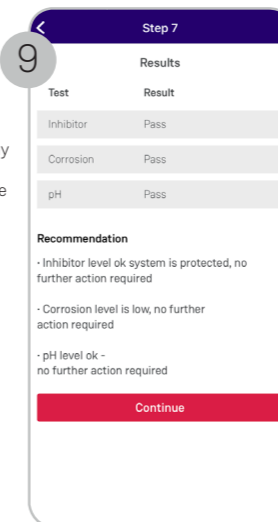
9

Step 7

Results

| Test | Result |
|---|---|
| Inhibitor | Pass |
| Corrosion | Pass |
| pH | Pass |

y

e

Recommendation

· Inhibitor level ok system is protected, no further action required

· Corrosion level is low, no further action required

· pH level ok - no further action required

Continue